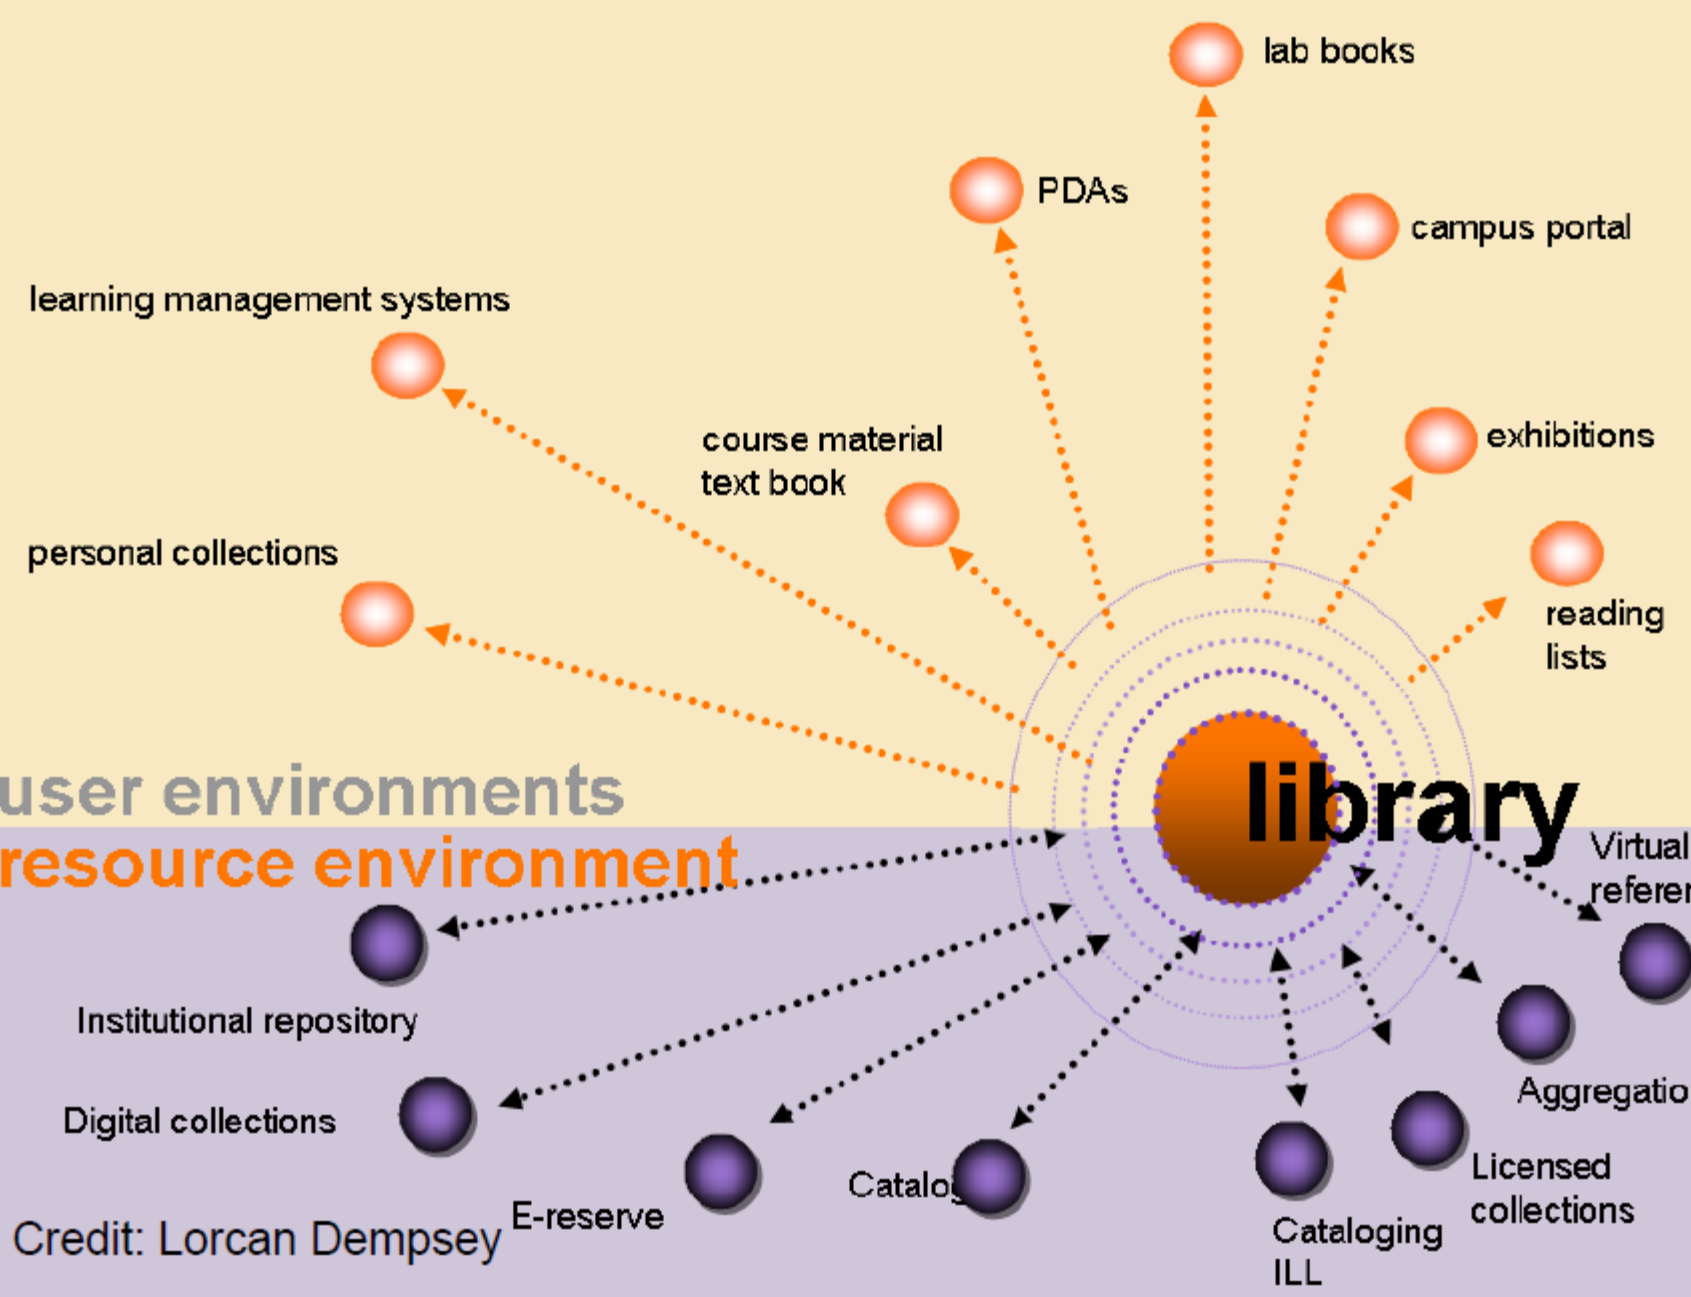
lab books

PDAs

campus portal

learning management systems

course material
text book

exhibitions

personal collections

reading
lists

user environments

resource environment

library

Virtual
referen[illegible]

Institutional repository

Digital collections

Aggregatio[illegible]

Licensed
collections

Catalog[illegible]

E-reserve

Cataloging
ILL

Credit: Lorcan Dempsey